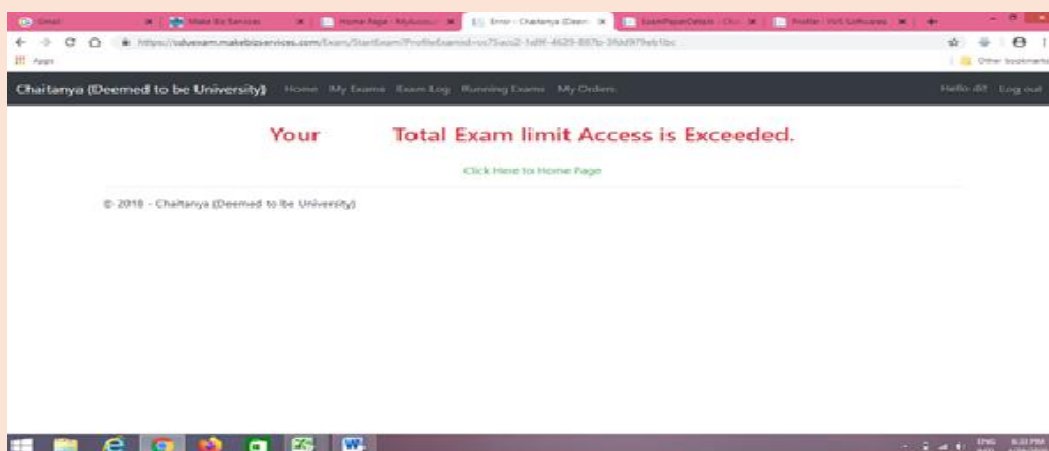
Gmail | Make Biz Services | Home Page - MyAccount | Error - Chaitanya (Deem | ExamPaperDetails - Cha | Profile - NVS Softwares

https://solveexam.makebizservices.com/Exam/StartExam?ProfileExamId=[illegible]

Apps | Other bookmarks

Chaitanya (Deemed to be University) Home My Exams Exam Log Running Exams My Orders Hello dit! Log out

Your Total Exam limit Access is Exceeded.

Click Here to Home Page

© 2018 - Chaitanya (Deemed to be University)

ENG 6:33 PM